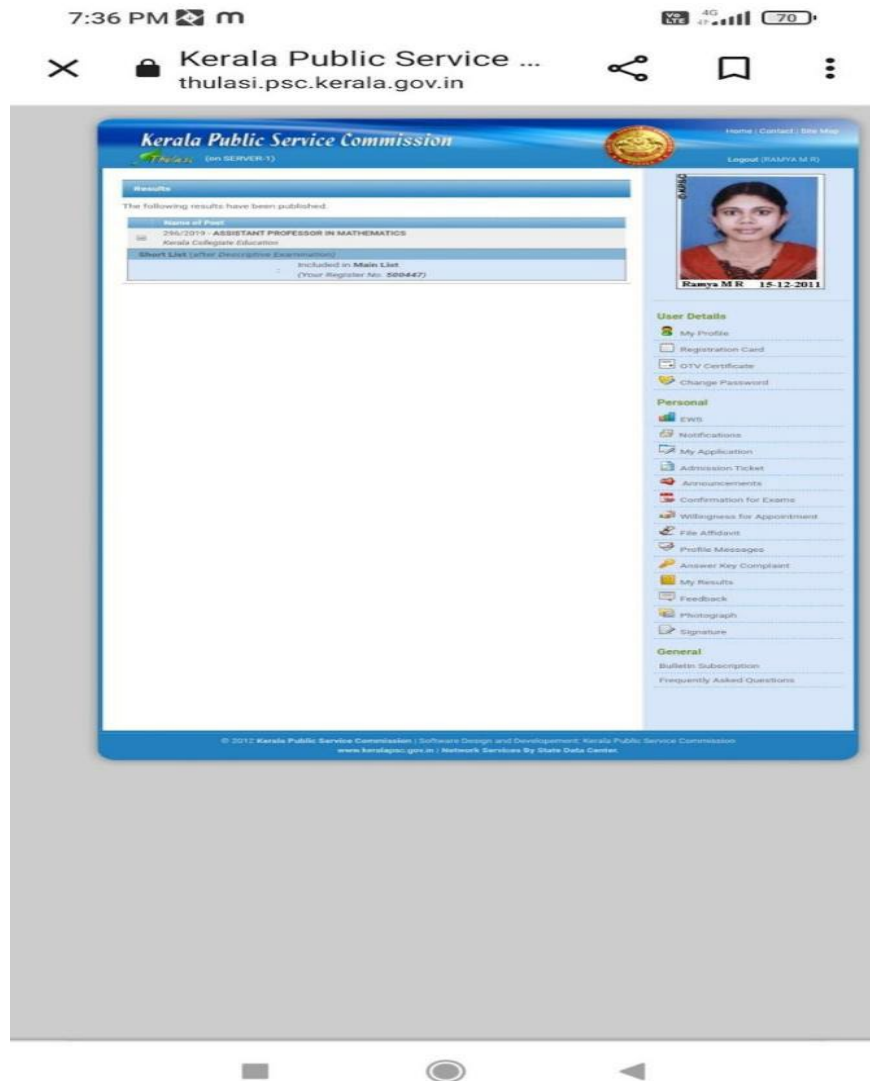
7:36 PM m

70

Kerala Public Service ...
thulasi.psc.kerala.gov.in

Kerala Public Service Commission
Thulasi (on SERVER-1)

Home | Contact | Site Map

Logout (RAMYA M R)

Results

The following results have been published:

Name of Post
296/2019 - ASSISTANT PROFESSOR IN MATHEMATICS
Kerala Collegiate Education

Short List (after Descriptive Examination)
Included in Main List
(Your Register No: 500447)

Ramya M R 15-12-2011

User Details
My Profile
Registration Card
OTV Certificate
Change Password

Personal
EWS
Notifications
My Application
Admission Ticket
Announcements
Confirmation for Exams
Willingness for Appointment
File Affidavit
Profile Messages
Answer Key Complaint
My Results
Feedback
Photograph
Signature

General
Bulletin Subscription
Frequently Asked Questions

© 2012 Kerala Public Service Commission | Software Design and Development: Kerala Public Service Commission
www.keralapsc.gov.in | Network Services By State Data Center.